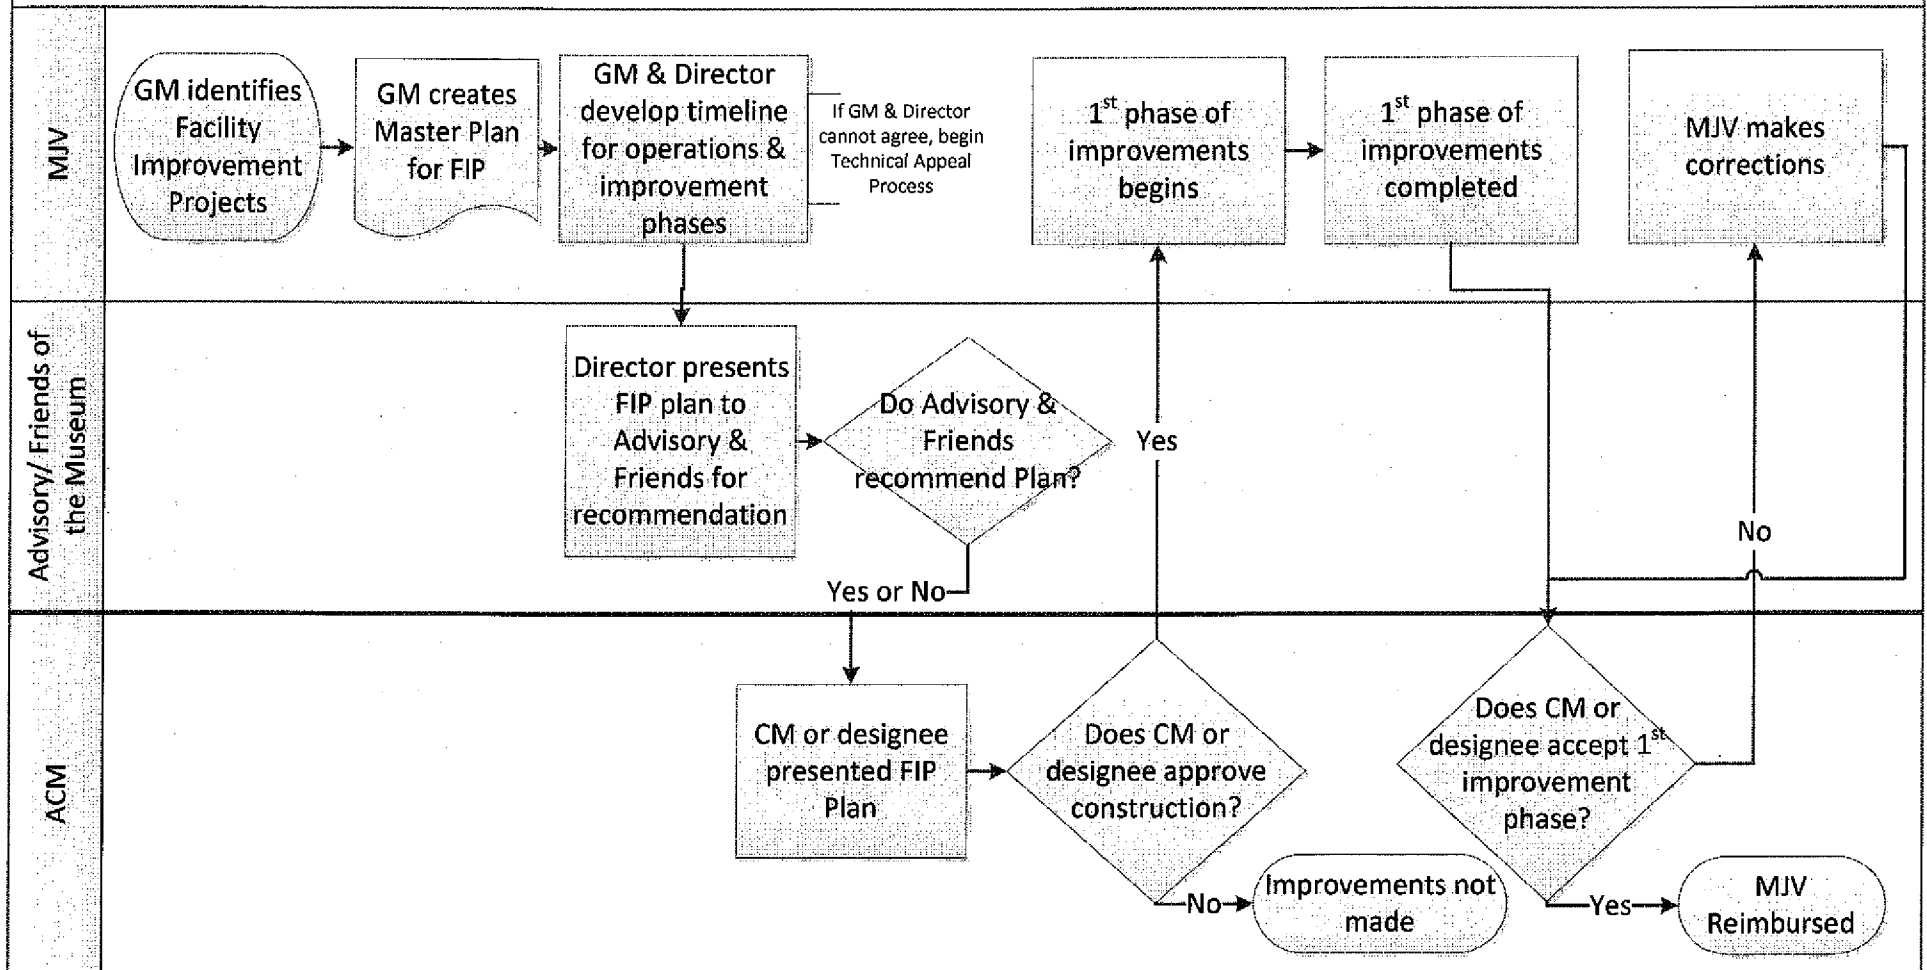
MJV

GM identifies Facility Improvement Projects

GM creates Master Plan for FIP

GM & Director develop timeline for operations & improvement phases

If GM & Director cannot agree, begin Technical Appeal Process

$1^{st}$ phase of improvements begins

$1^{st}$ phase of improvements completed

MJV makes corrections

Advisory/ Friends of the Museum

Director presents FIP plan to Advisory & Friends for recommendation

Do Advisory & Friends recommend Plan?

Yes

No

Yes or No

ACM

CM or designee presented FIP Plan

Does CM or designee approve construction?

No

Improvements not made

Does CM or designee accept $1^{st}$ improvement phase?

Yes

MJV Reimbursed